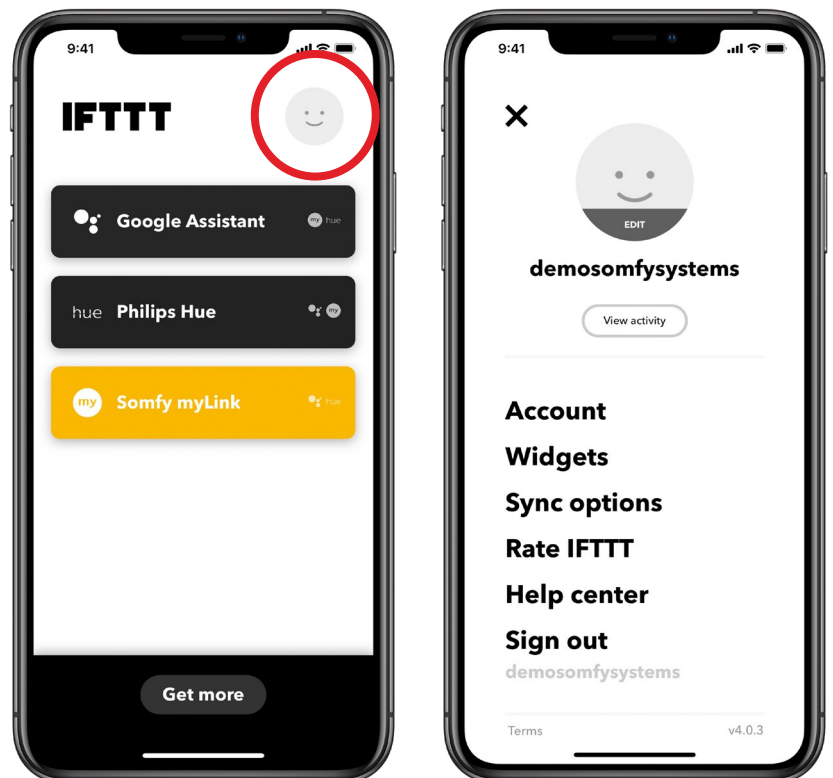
9:41

IFTTT

Google Assistant
my hue

hue Philips Hue
my

my Somfy myLink
hue

Get more

9:41

EDIT

demosomfysystems

View activity

Account

Widgets

Sync options

Rate IFTTT

Help center

Sign out

demosomfysystems

Terms

v4.0.3